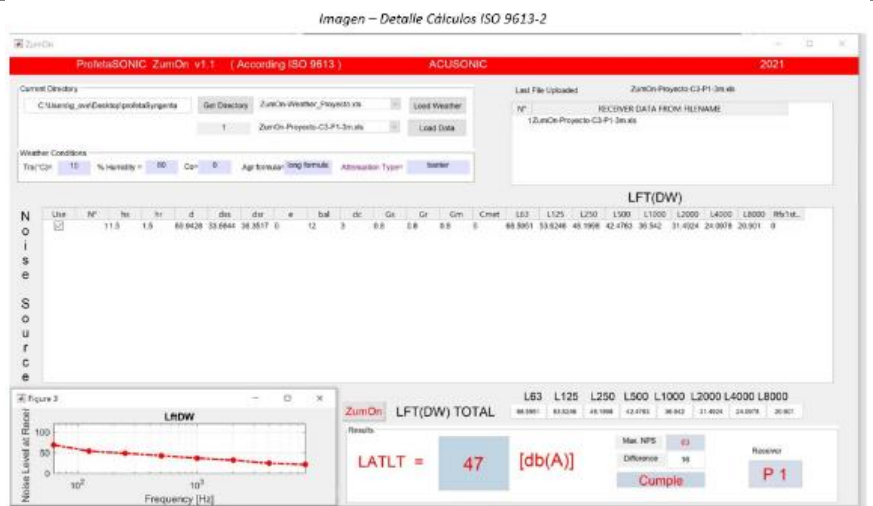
Imagen – Detalle Cálculos ISO 9613-2

ZumOn

ProfetaSONIC ZumOn v1.1 (According ISO 9613) ACUSONIC 2021

Current Directory
C:\Users\g_ave\Desktop\profetaSyngenta
Get Directory
ZumOn-Weather_Proyecto.xls
Load Weather
1
ZumOn-Proyecto-C3-P1-3m.xls
Load Data

Weather Conditions
Tra(°C)= 15 % Humidity = 60 Co= 0 Agr formula= long formula Attenuation Type= barrier

Last File Uploaded
ZumOn-Proyecto-C3-P1-3m.xls
N° RECEIVER DATA FROM FILENAME
1 ZumOn-Proyecto-C3-P1-3m.xls

LFT(DW)

N
o
i
s
e

S
o
u
r
c
e

| Use | N° | hs | hr | d | dss | dsr | e | bal | dc | Gs | Gr | Gm | Cmet | L63 | L125 | L250 | L500 | L1000 | L2000 | L4000 | L8000 | Rfs1st... |
|---|---|---|---|---|---|---|---|---|---|---|---|---|---|---|---|---|---|---|---|---|---|---|
| ☑ | | 11.5 | 1.5 | 60.6428 | 33.6644 | 36.3517 | 0 | 12 | 3 | 0.8 | 0.8 | 0.8 | 0 | 68.5951 | 53.6248 | 45.1998 | 42.4763 | 36.542 | 31.4024 | 24.0978 | 20.901 | 0 |

Figure 3
LftDW
Noise Level at Recei
100
50
0
$10^2$
$10^3$
Frequency [Hz]

ZumOn LFT(DW) TOTAL
L63 L125 L250 L500 L1000 L2000 L4000 L8000
68.5951 53.6248 45.1998 42.4763 36.542 31.4024 24.0978 20.901

Results
LATLT = 47 [db(A)]
Max. NPS 63
Difference 16
Cumple
Receiver
P 1